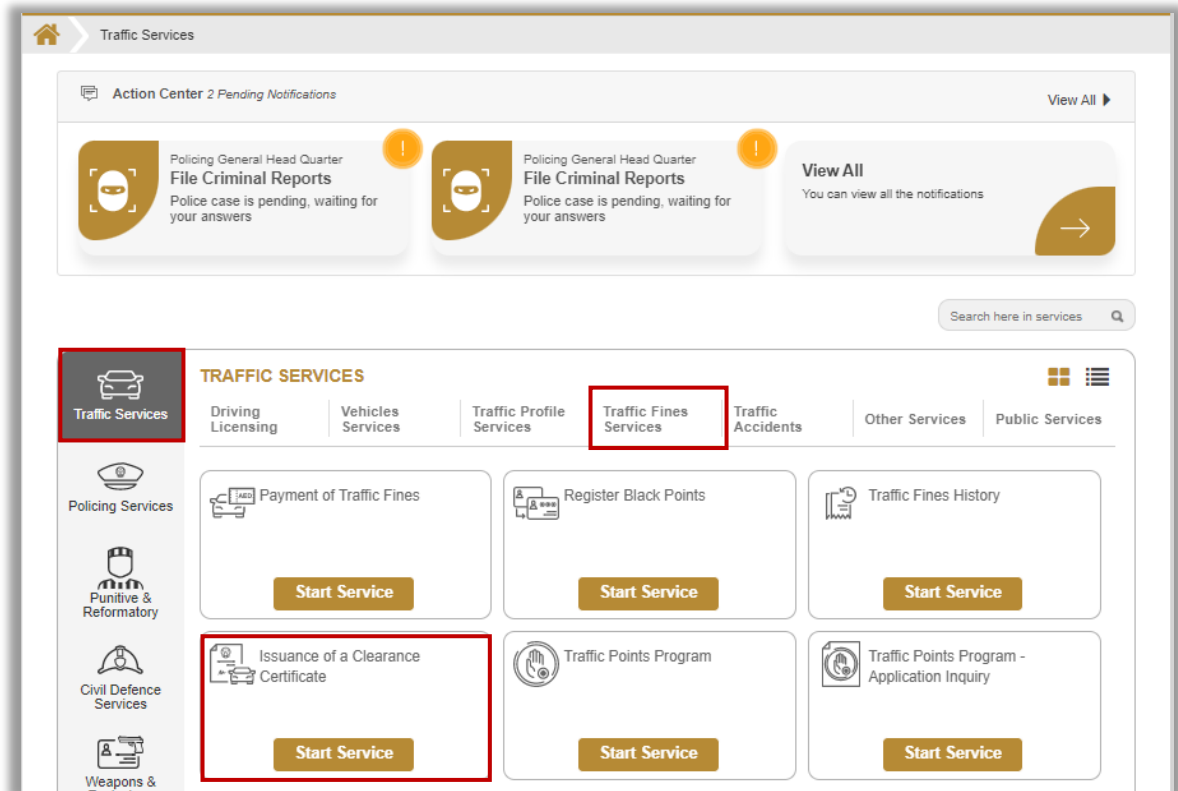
Traffic Services

Action Center 2 Pending Notifications

View All

Policing General Head Quarter
File Criminal Reports
Police case is pending, waiting for your answers

Policing General Head Quarter
File Criminal Reports
Police case is pending, waiting for your answers

View All
You can view all the notifications

Search here in services

Traffic Services

Policing Services

Punitive & Reformatory

Civil Defence Services

Weapons &

TRAFFIC SERVICES

Driving Licensing | Vehicles Services | Traffic Profile Services | Traffic Fines Services | Traffic Accidents | Other Services | Public Services

AED

Payment of Traffic Fines
Start Service

Register Black Points
Start Service

Traffic Fines History
Start Service

Issuance of a Clearance Certificate
Start Service

Traffic Points Program
Start Service

Traffic Points Program - Application Inquiry
Start Service